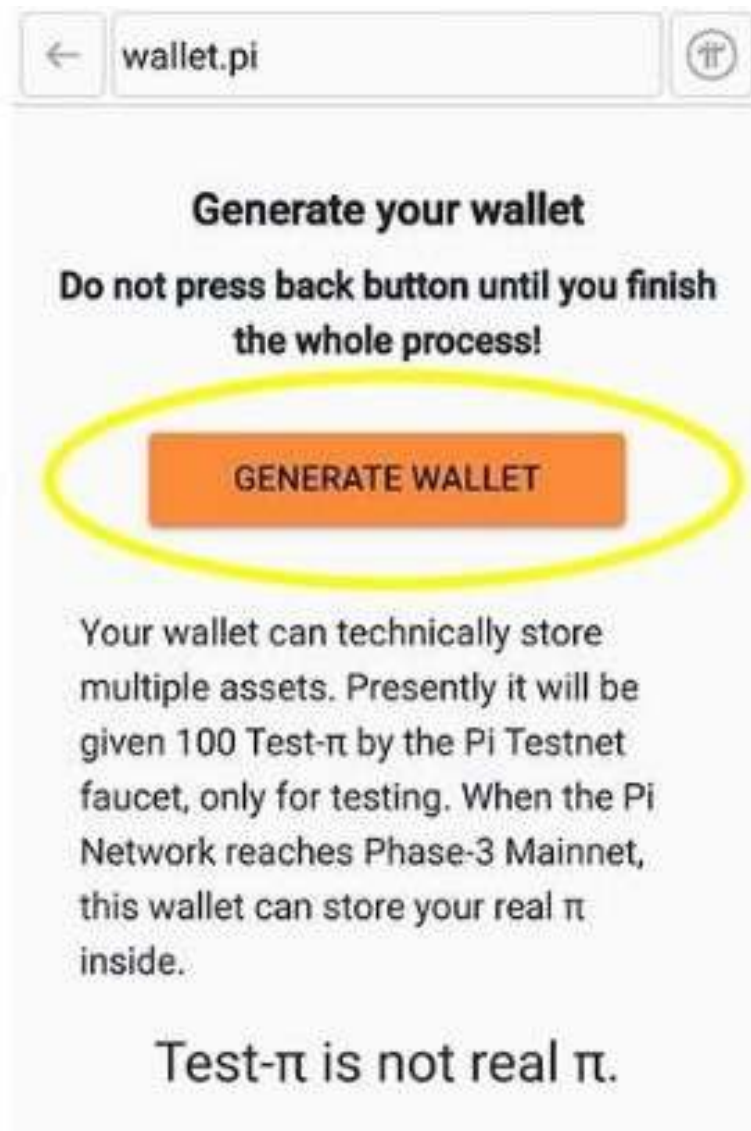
← wallet.pi

Generate your wallet

Do not press back button until you finish the whole process!

GENERATE WALLET

Your wallet can technically store multiple assets. Presently it will be given 100 Test-π by the Pi Testnet faucet, only for testing. When the Pi Network reaches Phase-3 Mainnet, this wallet can store your real π inside.

Test-π is not real π.